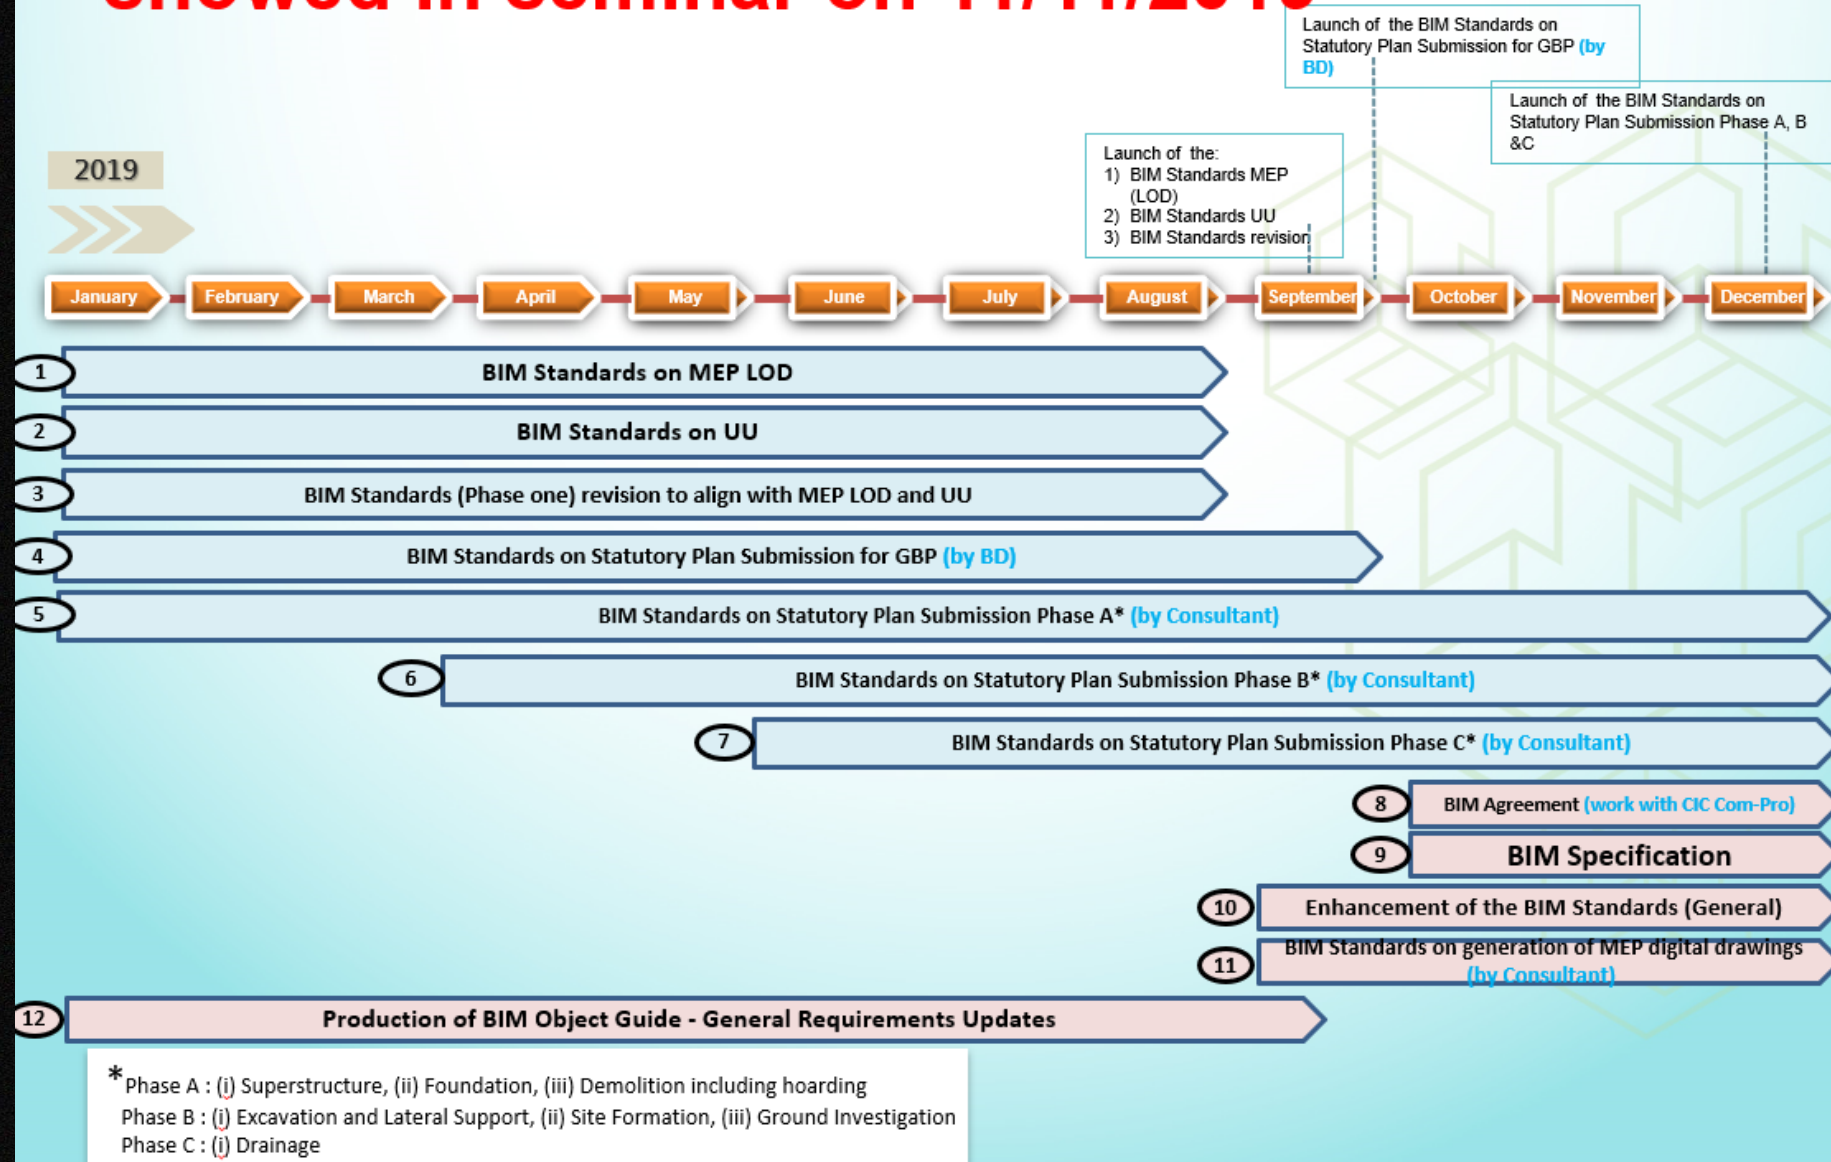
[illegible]

Launch of the BIM Standards on Statutory Plan Submission for GBP (by BD)

Launch of the BIM Standards on Statutory Plan Submission Phase A, B &C

Launch of the:
1) BIM Standards MEP (LOD)
2) BIM Standards UU
3) BIM Standards revision

2019

January February March April May June July August September October November December

1 BIM Standards on MEP LOD

2 BIM Standards on UU

3 BIM Standards (Phase one) revision to align with MEP LOD and UU

4 BIM Standards on Statutory Plan Submission for GBP (by BD)

5 BIM Standards on Statutory Plan Submission Phase A* (by Consultant)

6 BIM Standards on Statutory Plan Submission Phase B* (by Consultant)

7 BIM Standards on Statutory Plan Submission Phase C* (by Consultant)

8 BIM Agreement (work with CIC Com-Pro)

9 BIM Specification

10 Enhancement of the BIM Standards (General)

11 BIM Standards on generation of MEP digital drawings (by Consultant)

12 Production of BIM Object Guide - General Requirements Updates

*Phase A : (i) Superstructure, (ii) Foundation, (iii) Demolition including hoarding
Phase B : (i) Excavation and Lateral Support, (ii) Site Formation, (iii) Ground Investigation
Phase C : (i) Drainage